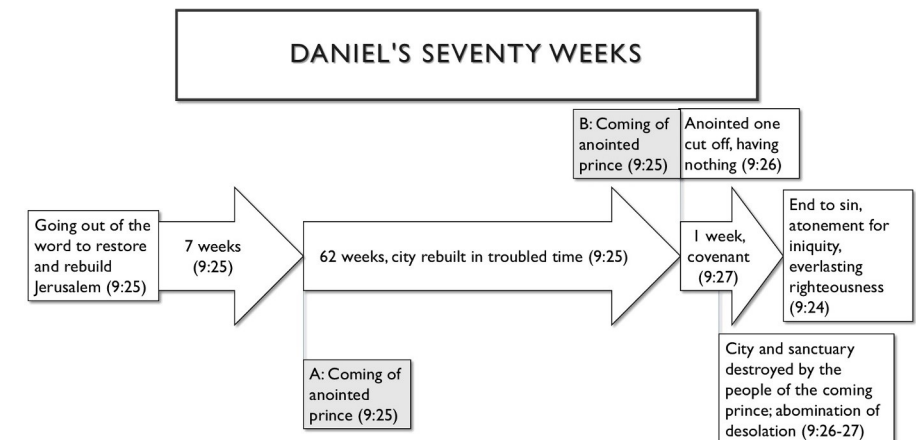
DANIEL'S SEVENTY WEEKS

B: Coming of anointed prince (9:25)

Anointed one cut off, having nothing (9:26)

Going out of the word to restore and rebuild Jerusalem (9:25)

7 weeks (9:25)

62 weeks, city rebuilt in troubled time (9:25)

1 week, covenant (9:27)

End to sin, atonement for iniquity, everlasting righteousness (9:24)

A: Coming of anointed prince (9:25)

City and sanctuary destroyed by the people of the coming prince; abomination of desolation (9:26-27)